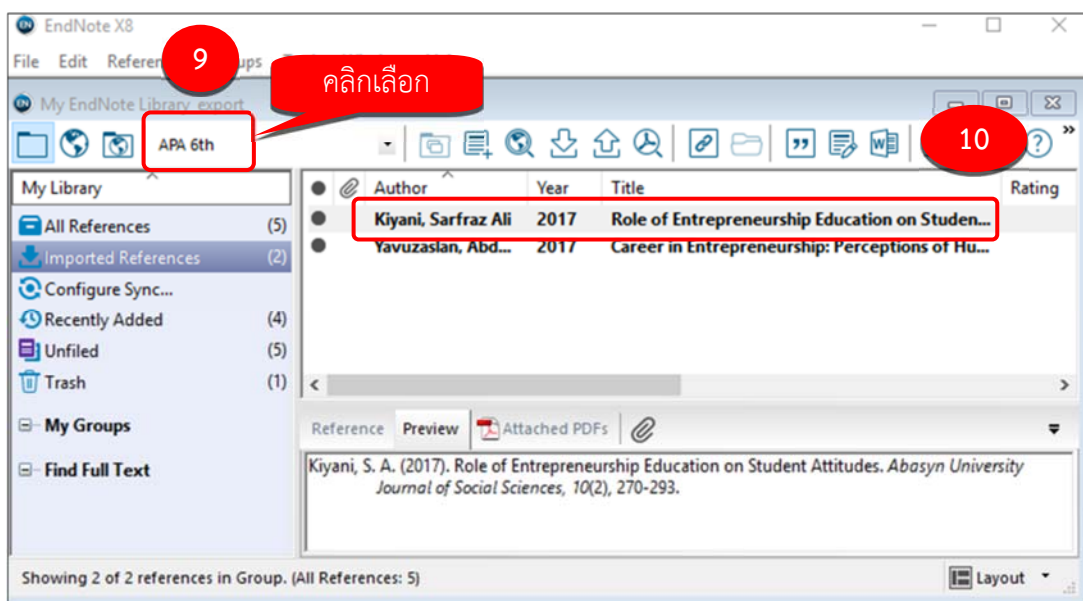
EndNote X8

File Edit Refere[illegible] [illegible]ups

9

คลิกเลือก

My EndNote Library_export

APA 6th

10

My Library

All References (5)
Imported References (2)
Configure Sync...
Recently Added (4)
Unfiled (5)
Trash (1)

My Groups

Find Full Text

| Author | Year | Title | Rating |
|---|---|---|---|
| Kiyani, Sarfraz Ali | 2017 | Role of Entrepreneurship Education on Studen... | |
| Yavuzaslan, Abd... | 2017 | Career in Entrepreneurship: Perceptions of Hu... | |

Reference Preview Attached PDFs

Kiyani, S. A. (2017). Role of Entrepreneurship Education on Student Attitudes. Abasyn University Journal of Social Sciences, 10(2), 270-293.

Showing 2 of 2 references in Group. (All References: 5)

Layout